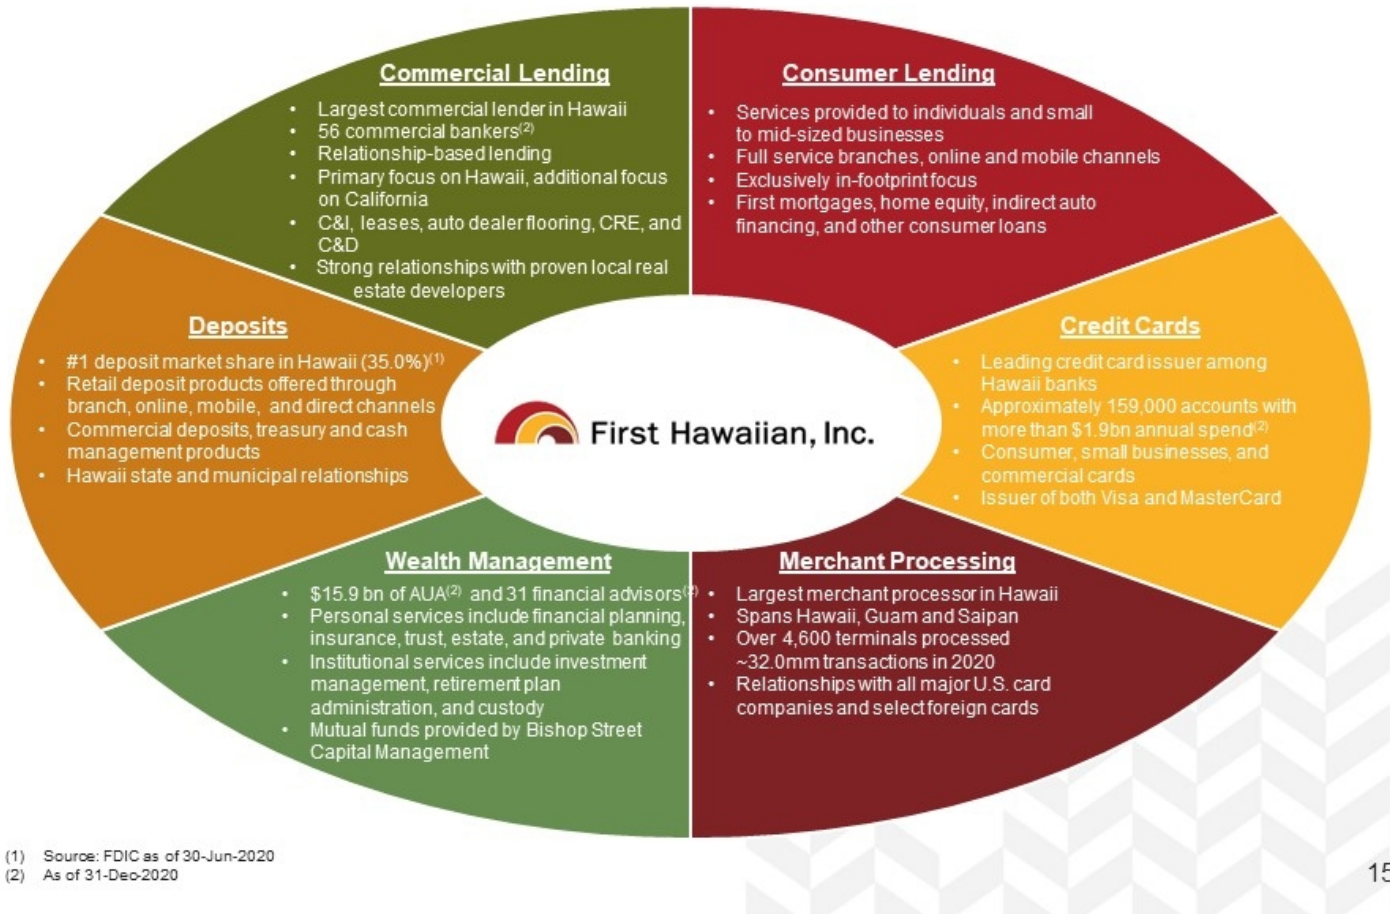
**Commercial Lending**

- Largest commercial lender in Hawaii
- 56 commercial bankers$^{(2)}$
- Relationship-based lending
- Primary focus on Hawaii, additional focus on California
- C&I, leases, auto dealer flooring, CRE, and C&D
- Strong relationships with proven local real estate developers

**Consumer Lending**

- Services provided to individuals and small to mid-sized businesses
- Full service branches, online and mobile channels
- Exclusively in-footprint focus
- First mortgages, home equity, indirect auto financing, and other consumer loans

**Deposits**

- #1 deposit market share in Hawaii (35.0%)$^{(1)}$
- Retail deposit products offered through branch, online, mobile, and direct channels
- Commercial deposits, treasury and cash management products
- Hawaii state and municipal relationships

First Hawaiian, Inc.

**Credit Cards**

- Leading credit card issuer among Hawaii banks
- Approximately 159,000 accounts with more than $1.9bn annual spend$^{(2)}$
- Consumer, small businesses, and commercial cards
- Issuer of both Visa and MasterCard

**Wealth Management**

- $15.9 bn of AUA$^{(2)}$ and 31 financial advisors$^{(2)}$
- Personal services include financial planning, insurance, trust, estate, and private banking
- Institutional services include investment management, retirement plan administration, and custody
- Mutual funds provided by Bishop Street Capital Management

**Merchant Processing**

- Largest merchant processor in Hawaii
- Spans Hawaii, Guam and Saipan
- Over 4,600 terminals processed ~32.0mm transactions in 2020
- Relationships with all major U.S. card companies and select foreign cards

(1) Source: FDIC as of 30-Jun-2020
(2) As of 31-Dec-2020

15